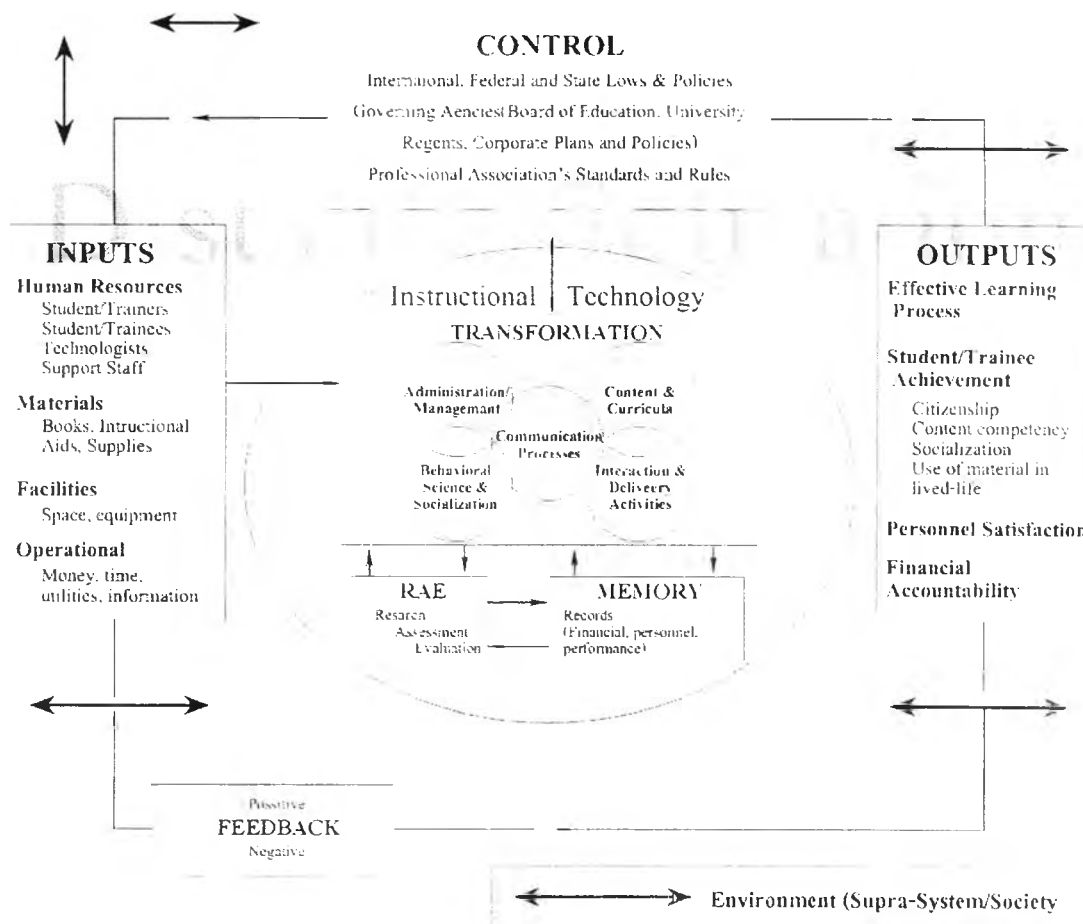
CONTROL

International, Federal and State Lows & Policies (Governing Aencies(Board of Education, University Regents, Corporate Plans and Policies) Professional Association's Standards and Rules

INPUTS

Human Resources
Student/Trainers
Student/Trainees
Technologists
Support Staff

Materials
Books, Intructional Aids, Supplies

Facilities
Space, equipment

Operational
Money, time, utilities, information

Instructional | Technology
TRANSFORMATION

Administration/ Managemant

Content & Curricula

Communication Processes

Behavioral Science & Socialization

Interaction & Delivery Activities

RAE
Resarch
Assessment
Evaluation

MEMORY
Records (Financial, personnel, performance)

OUTPUTS

Effective Learning Process

Student/Trainee Achievement
Citizenship
Content competency
Socialization
Use of material in lived-life

Personnel Satisfaction

Financial Accountability

Possitive
FEEDBACK
Negative

Environment (Supra-System/Society